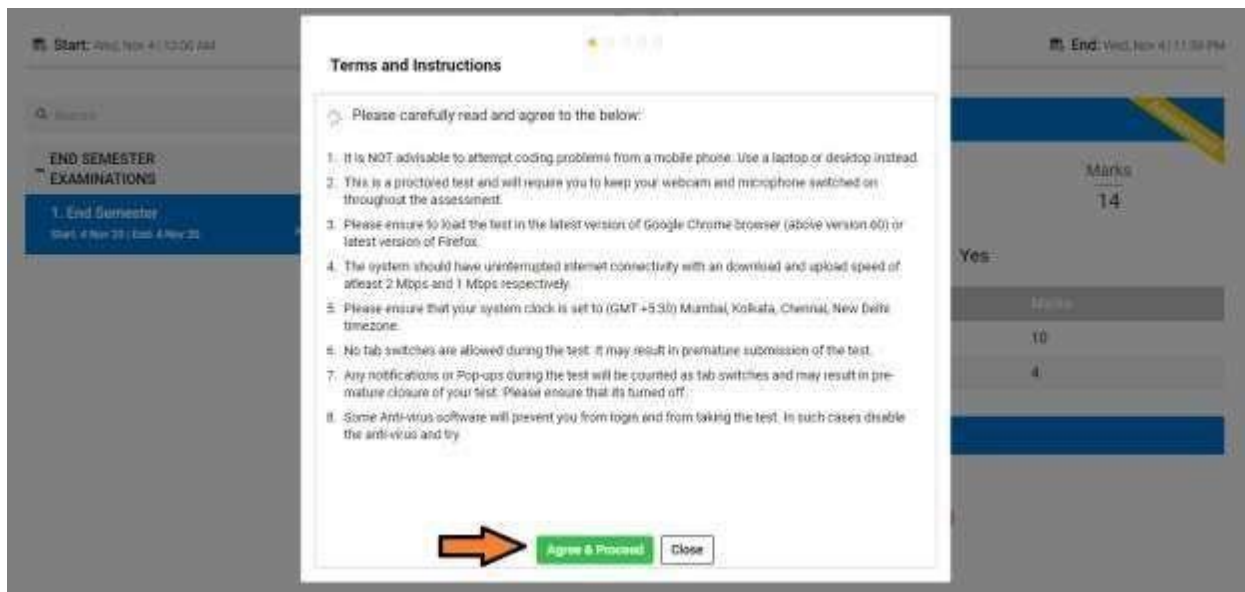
Start: Wed, Nov 4 | 12:00 AM

End: Wed, Nov 4 | 11:59 PM

Search

END SEMESTER EXAMINATIONS

1. End Semester
Start: 4 Nov 20 | End: 4 Nov 20

Marks
14

Yes

Marks

10

4

Terms and Instructions

Please carefully read and agree to the below:

1. It is NOT advisable to attempt coding problems from a mobile phone. Use a laptop or desktop instead.
2. This is a proctored test and will require you to keep your webcam and microphone switched on throughout the assessment.
3. Please ensure to load the test in the latest version of Google Chrome browser (above version 60) or latest version of Firefox.
4. The system should have uninterrupted internet connectivity with an download and upload speed of atleast 2 Mbps and 1 Mbps respectively.
5. Please ensure that your system clock is set to (GMT +5:30) Mumbai, Kolkata, Chennai, New Delhi timezone.
6. No tab switches are allowed during the test. It may result in premature submission of the test.
7. Any notifications or Pop-ups during the test will be counted as tab switches and may result in premature closure of your test. Please ensure that its turned off.
8. Some Anti-virus software will prevent you from login and from taking the test. In such cases disable the anti-virus and try.

Agree & Proceed Close